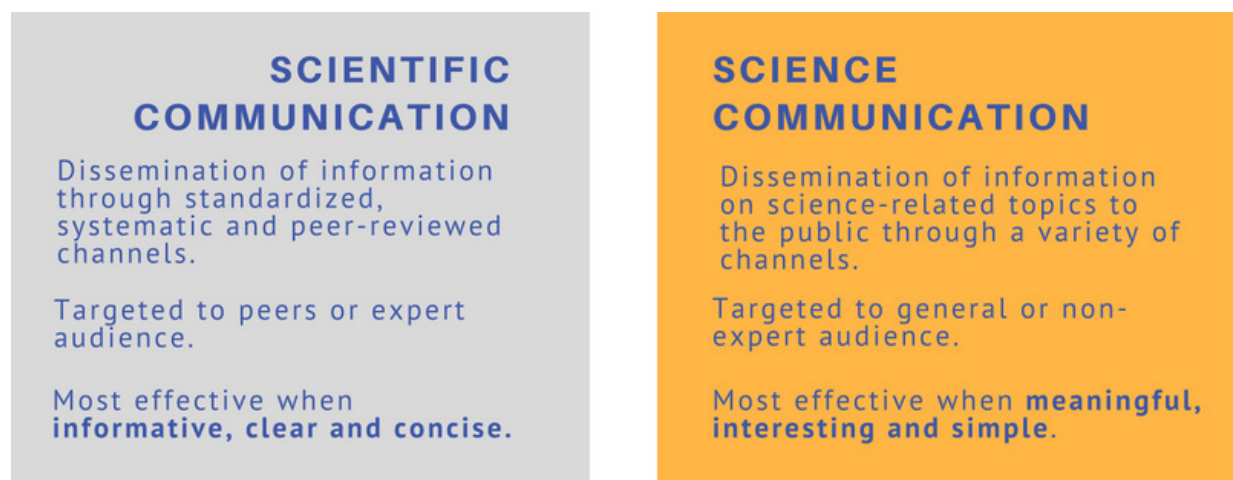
SCIENTIFIC COMMUNICATION

Dissemination of information through standardized, systematic and peer-reviewed channels.

Targeted to peers or expert audience.

Most effective when **informative, clear and concise.**

SCIENCE COMMUNICATION

Dissemination of information on science-related topics to the public through a variety of channels.

Targeted to general or non-expert audience.

Most effective when **meaningful, interesting and simple**.